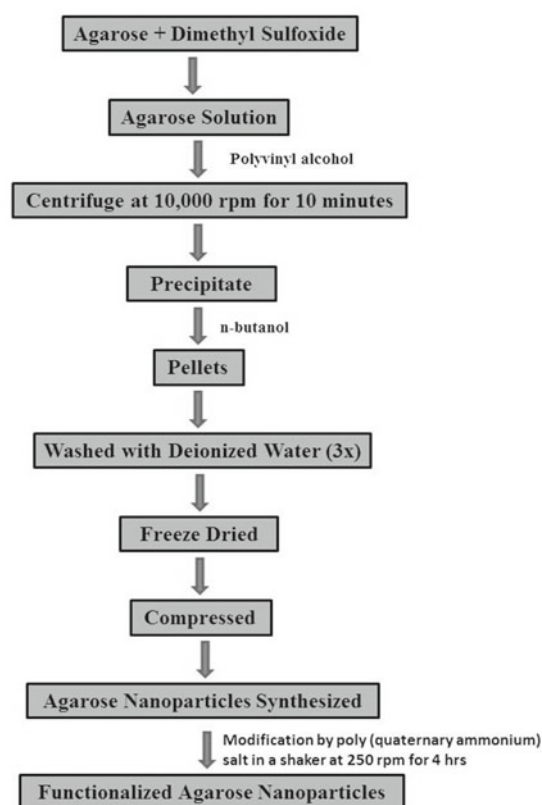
Agarose + Dimethyl Sulfoxide

Agarose Solution

Polyvinyl alcohol

Centrifuge at 10,000 rpm for 10 minutes

Precipitate

n-butanol

Pellets

Washed with Deionized Water (3x)

Freeze Dried

Compressed

Agarose Nanoparticles Synthesized

Modification by poly (quaternary ammonium) salt in a shaker at 250 rpm for 4 hrs

Functionalized Agarose Nanoparticles